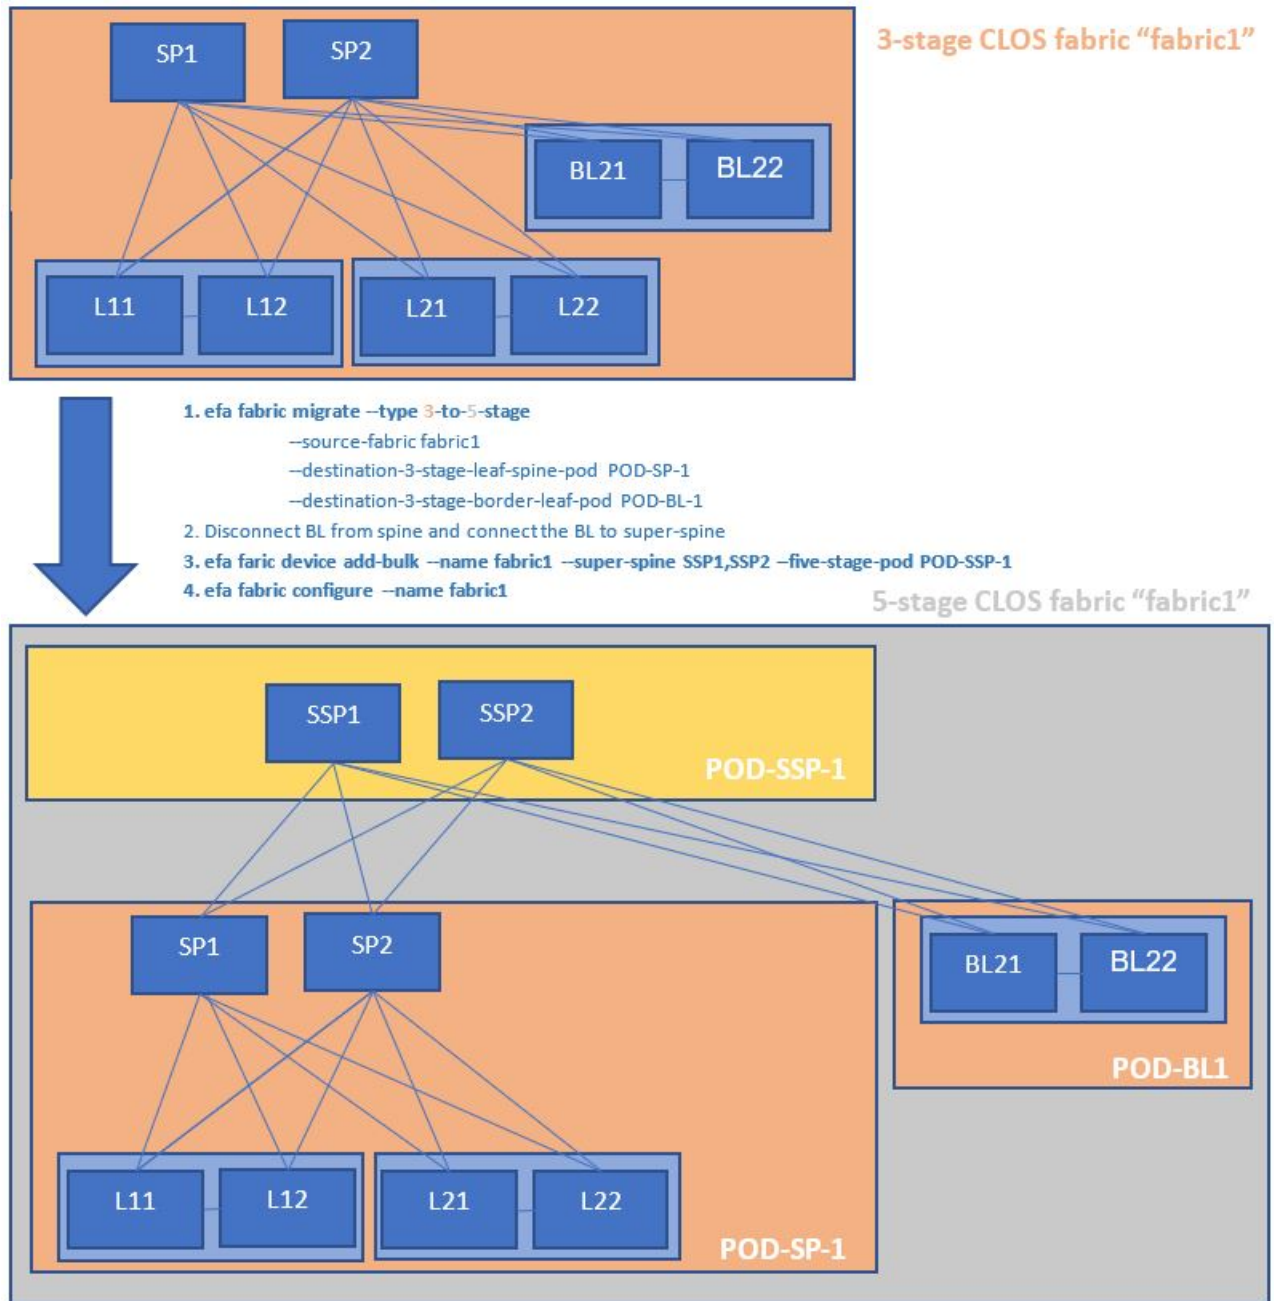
SP1

SP2

3-stage CLOS fabric "fabric1"

BL21

BL22

L11

L12

L21

L22

1. efa fabric migrate --type 3-to-5-stage
--source-fabric fabric1
--destination-3-stage-leaf-spine-pod POD-SP-1
--destination-3-stage-border-leaf-pod POD-BL-1
2. Disconnect BL from spine and connect the BL to super-spine
3. efa faric device add-bulk --name fabric1 --super-spine SSP1,SSP2 –five-stage-pod POD-SSP-1
4. efa fabric configure --name fabric1

5-stage CLOS fabric "fabric1"

SSP1

SSP2

POD-SSP-1

SP1

SP2

BL21

BL22

POD-BL1

L11

L12

L21

L22

POD-SP-1